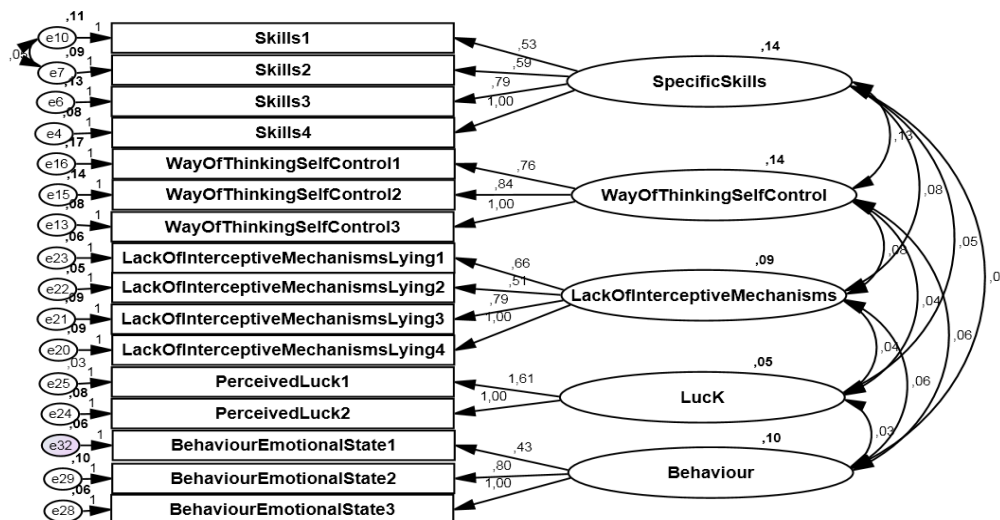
,11
e10
1
,04
,09
e7
1
,13
e6
1
,08
e4
1
,17
e16
1
,14
e15
1
,08
e13
1
,06
e23
1
,05
e22
1
,09
e21
1
,09
e20
1
,03
e25
1
,08
e24
1
,06
e32
1
,10
e29
1
,06
e28
1

Skills1
Skills2
Skills3
Skills4
WayOfThinkingSelfControl1
WayOfThinkingSelfControl2
WayOfThinkingSelfControl3
LackOfInterceptiveMechanismsLying1
LackOfInterceptiveMechanismsLying2
LackOfInterceptiveMechanismsLying3
LackOfInterceptiveMechanismsLying4
PerceivedLuck1
PerceivedLuck2
BehaviourEmotionalState1
BehaviourEmotionalState2
BehaviourEmotionalState3

,53
,59
,79
1,00
,14
SpecificSkills

,76
,84
1,00
,14
WayOfThinkingSelfControl

,66
,51
,79
1,00
,09
LackOfInterceptiveMechanisms

1,61
1,00
,05
LucK

,43
,80
1,00
,10
Behaviour

,13
,08
,05
,0
,08
,04
,06
,04
,06
,03